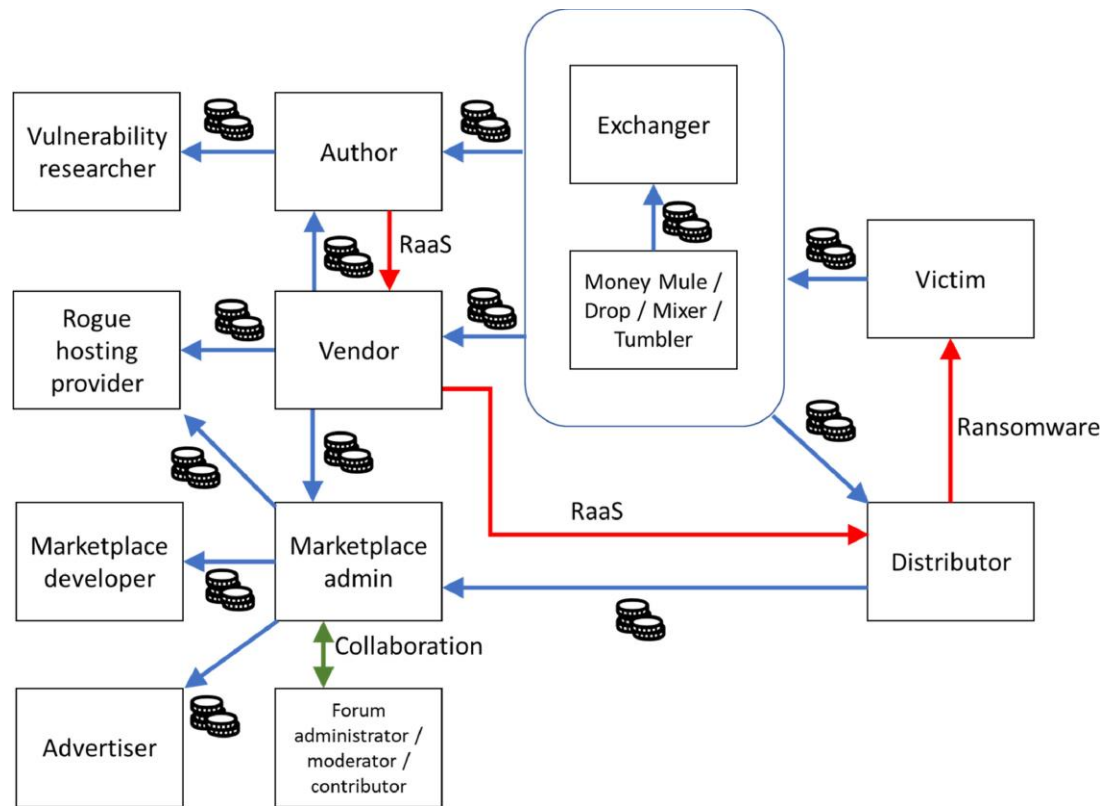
Vulnerability researcher

Author

Exchanger

RaaS

Victim

Money Mule / Drop / Mixer / Tumbler

Rogue hosting provider

Vendor

Ransomware

RaaS

Marketplace developer

Marketplace admin

Distributor

Collaboration

Advertiser

Forum administrator / moderator / contributor